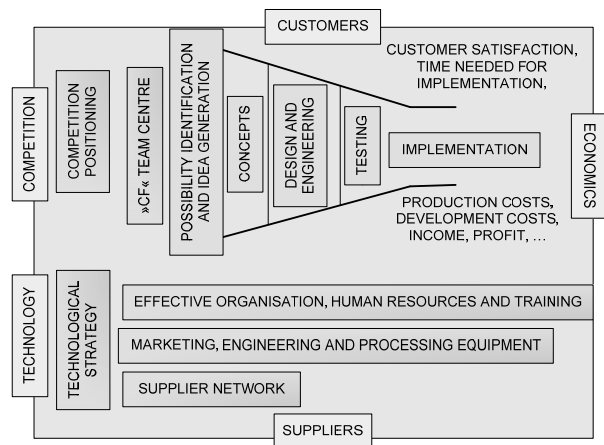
CUSTOMERS

COMPETITION

COMPETITION POSITIONING

»CF« TEAM CENTRE

POSSIBILITY IDENTIFICATION AND IDEA GENERATION

CONCEPTS

DESIGN AND ENGINEERING

TESTING

CUSTOMER SATISFACTION, TIME NEEDED FOR IMPLEMENTATION,

IMPLEMENTATION

PRODUCTION COSTS, DEVELOPMENT COSTS, INCOME, PROFIT, ...

ECONOMICS

TECHNOLOGY

TECHNOLOGICAL STRATEGY

EFFECTIVE ORGANISATION, HUMAN RESOURCES AND TRAINING

MARKETING, ENGINEERING AND PROCESSING EQUIPMENT

SUPPLIER NETWORK

SUPPLIERS